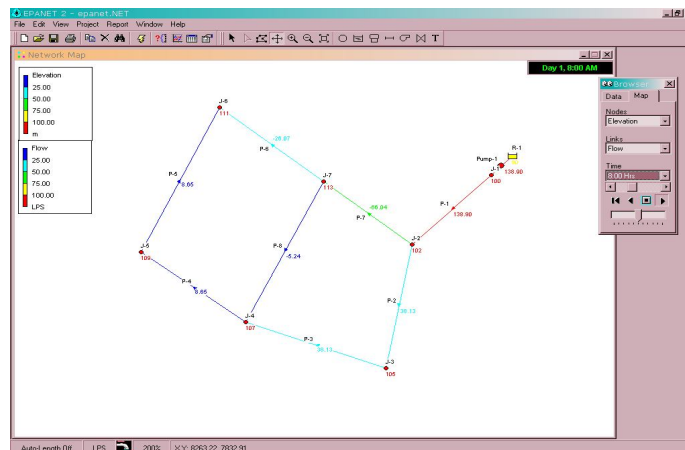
EPANET 2 - epanet.NET

File Edit View Project Report Window Help

Network Map

Day 1, 8:00 AM

Elevation
25.00
50.00
75.00
100.00
m

Flow
25.00
50.00
75.00
100.00
LPS

J-6
111
-26.87
P-6
J-7
113
P-5
8.65
-60.84
P-7
J-5
109
P-8
-5.24
P-4
6.65
J-4
107
P-3
20.13
J-3
105
P-2
20.22
J-2
102
P-1
138.80
J-1
100
Pump-1
138.80
R-1

Browser
Data Map
Nodes
Elevation
Links
Flow
Time
8:00 Hrs

Auto-Length Off LPS 200% X,Y: 8263.22, 7832.91